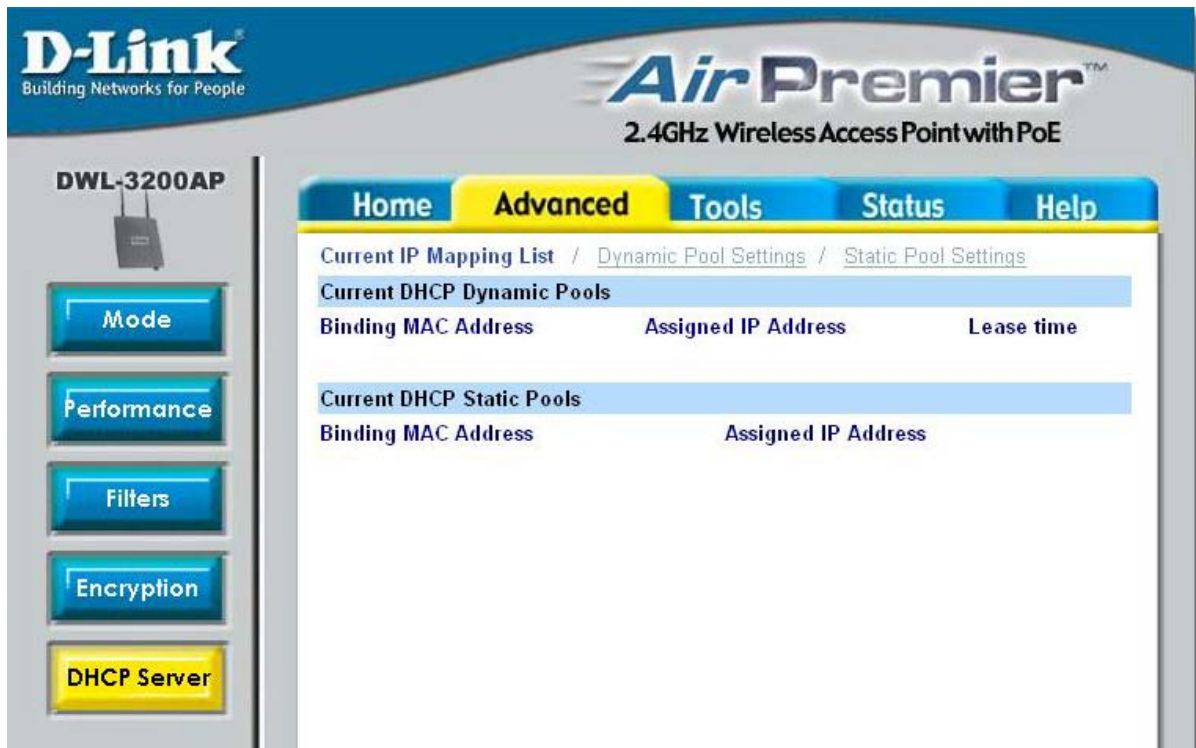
D-Link
Building Networks for People

AirPremier™
2.4GHz Wireless Access Point with PoE

DWL-3200AP

Home Advanced Tools Status Help

Mode

Performance

Filters

Encryption

DHCP Server

Current IP Mapping List / Dynamic Pool Settings / Static Pool Settings

Current DHCP Dynamic Pools

| Binding MAC Address | Assigned IP Address | Lease time |
|---|---|---|

Current DHCP Static Pools

| Binding MAC Address | Assigned IP Address |
|---|---|